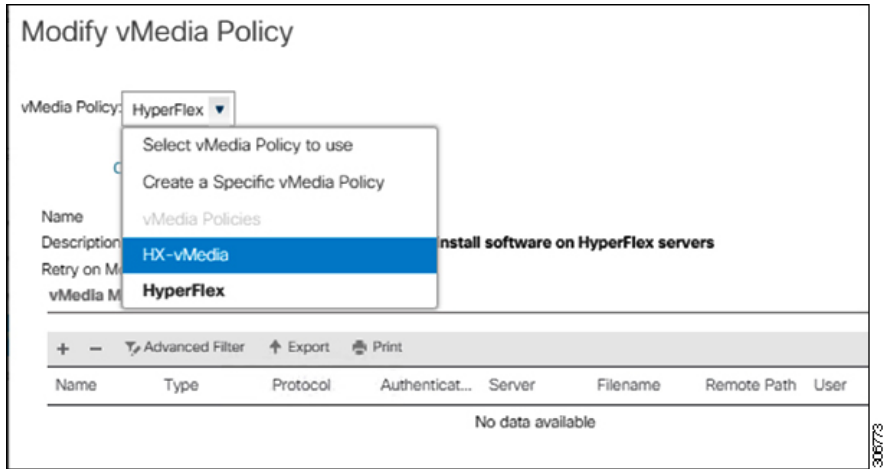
Modify vMedia Policy

vMedia Policy: HyperFlex ▼

Select vMedia Policy to use

Create a Specific vMedia Policy

vMedia Policies

HX-vMedia

HyperFlex

C

Name

Description

nstall software on HyperFlex servers

Retry on M

vMedia M

+ − Advanced Filter ↑ Export Print

| Name | Type | Protocol | Authenticat... | Server | Filename | Remote Path | User |
|---|---|---|---|---|---|---|---|
| No data available | | | | | | | |

306773